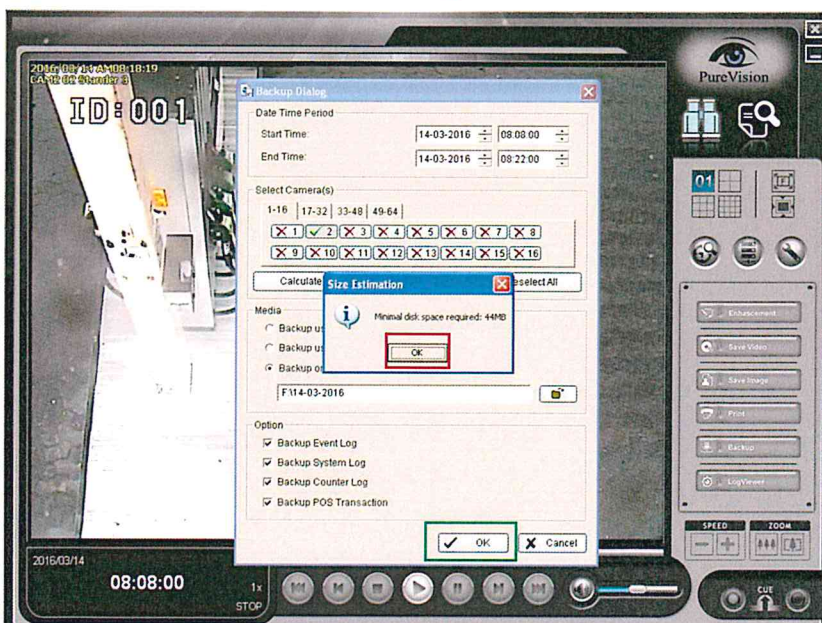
2016/03/14 AM 08:18:19
CAM 02 Standar 3

ID: 001

PureVision

Backup Dialog

Date Time Period

Start Time: 14-03-2016 08:08:00

End Time: 14-03-2016 08:22:00

Select Camera(s)

1-16 17-32 33-48 49-64

1 2 3 4 5 6 7 8

9 10 11 12 13 14 15 16

Calculate

Deselect All

Size Estimation

Minimal disk space required: 44MB

OK

Media

Backup us

Backup us

Backup or

F:\14-03-2016

Option

Backup Event Log

Backup System Log

Backup Counter Log

Backup POS Transaction

OK

Cancel

01

Enhancement

Save Video

Save Image

Print

Backup

LogViewer

SPEED

ZOOM

2016/03/14

08:08:00

1x

STOP

CUE